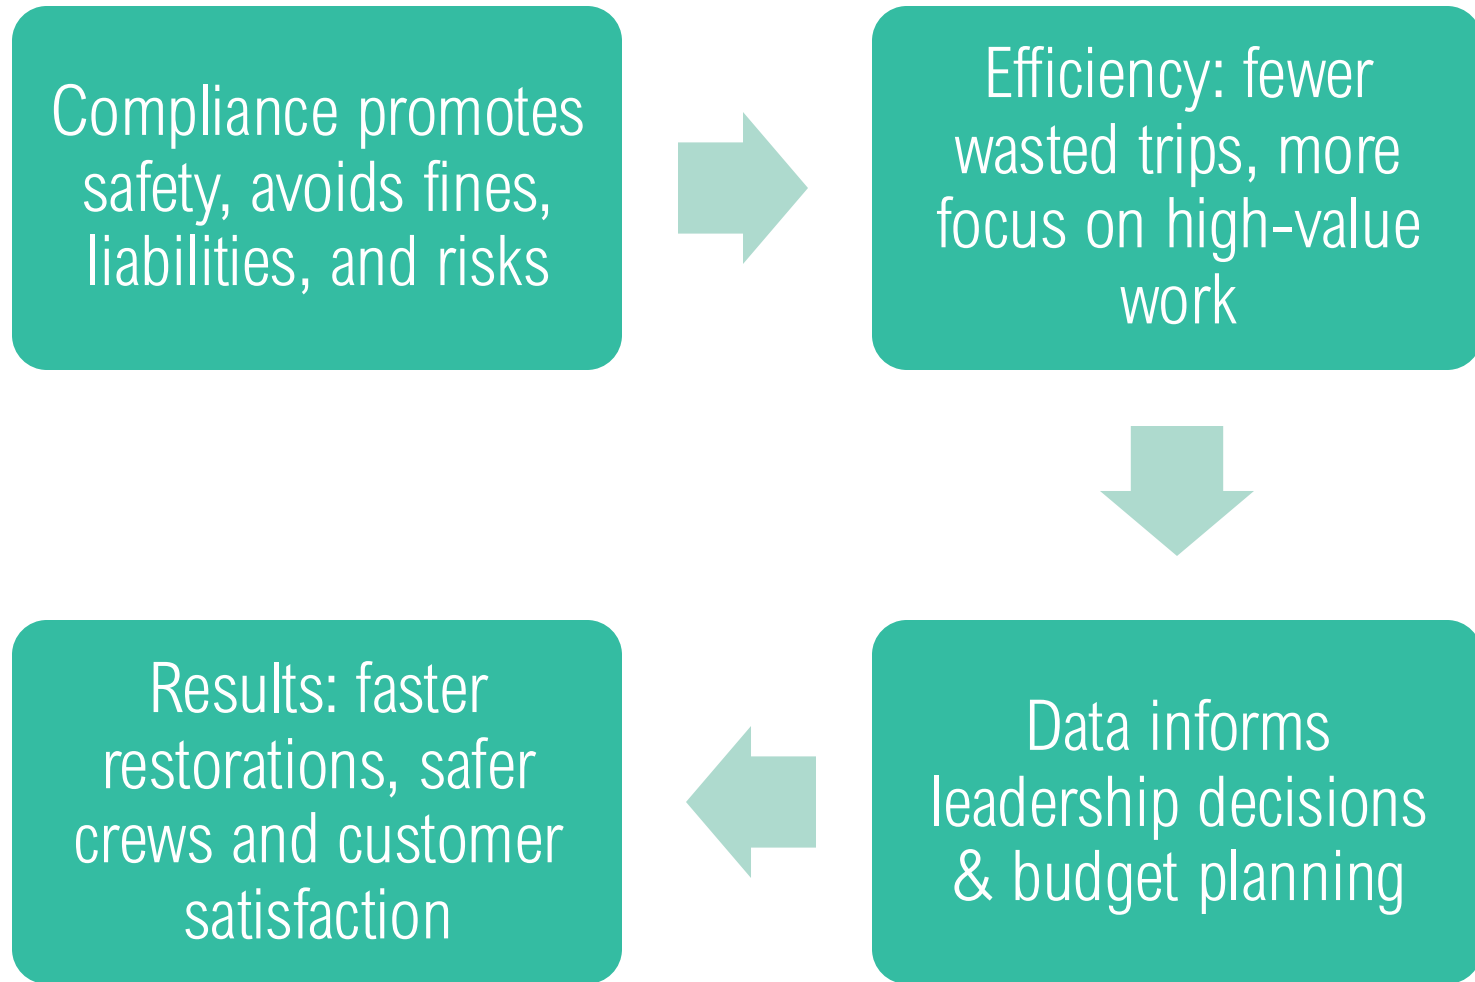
Compliance promotes safety, avoids fines, liabilities, and risks

Efficiency: fewer wasted trips, more focus on high-value work

Data informs leadership decisions & budget planning

Results: faster restorations, safer crews and customer satisfaction